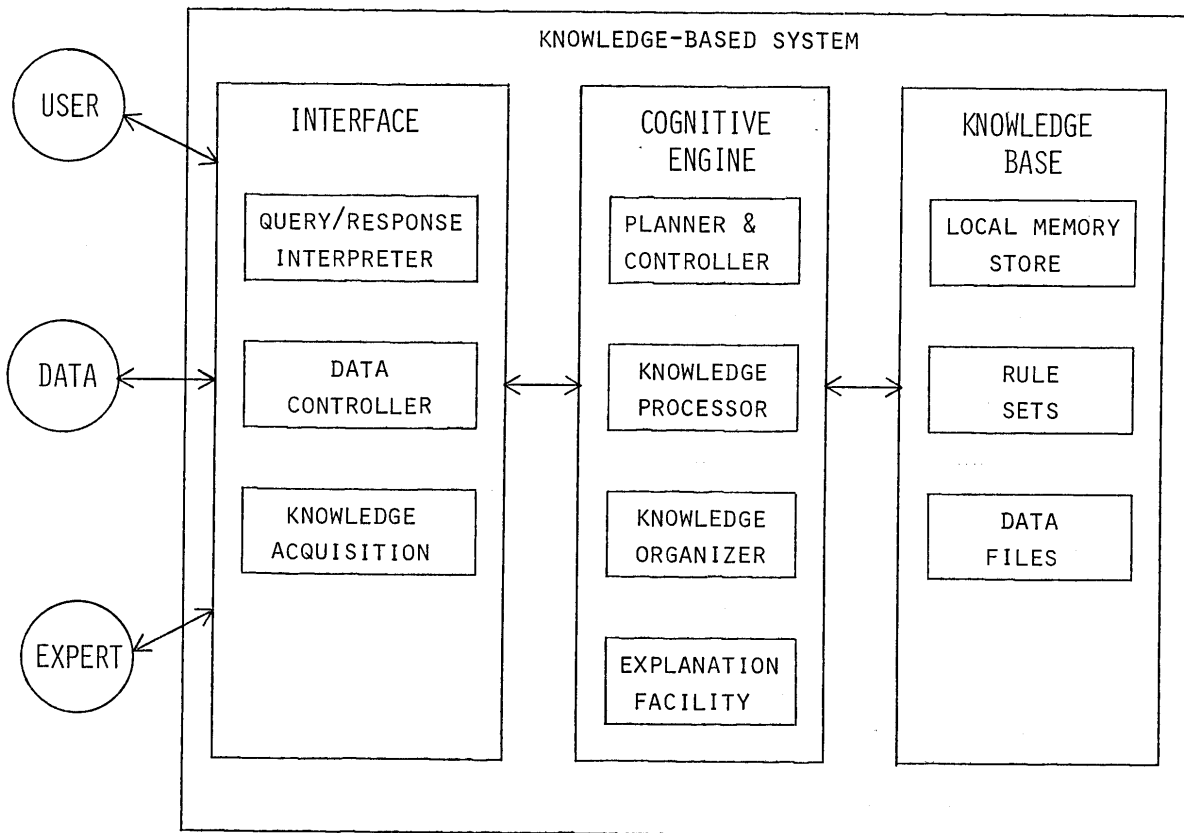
KNOWLEDGE-BASED SYSTEM

USER

DATA

EXPERT

INTERFACE

QUERY/RESPONSE INTERPRETER

DATA CONTROLLER

KNOWLEDGE ACQUISITION

COGNITIVE ENGINE

PLANNER & CONTROLLER

KNOWLEDGE PROCESSOR

KNOWLEDGE ORGANIZER

EXPLANATION FACILITY

KNOWLEDGE BASE

LOCAL MEMORY STORE

RULE SETS

DATA FILES